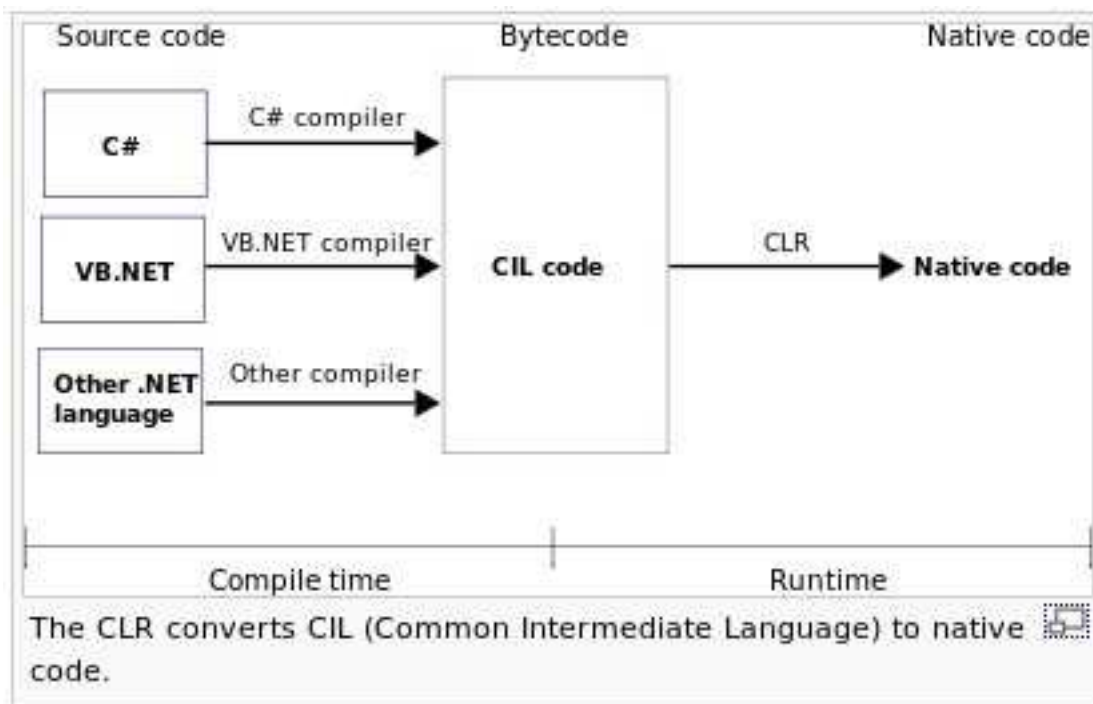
Source code

Bytecode

Native code

C#

C# compiler

VB.NET

VB.NET compiler

CIL code

CLR

Native code

Other .NET language

Other compiler

Compile time

Runtime

The CLR converts CIL (Common Intermediate Language) to native code.